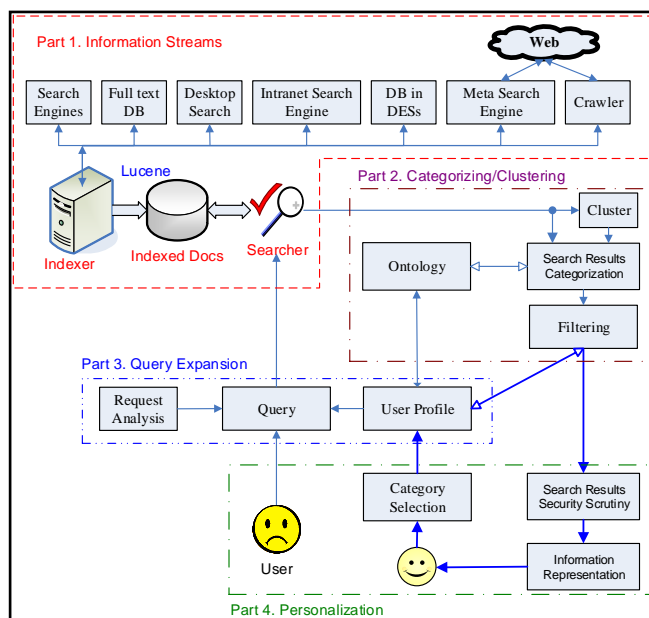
Part 1. Information Streams

Web

Search Engines

Full text DB

Desktop Search

Intranet Search Engine

DB in DESs

Meta Search Engine

Crawler

Lucene

Indexer

Indexed Docs

Searcher

Part 2. Categorizing/Clustering

Cluster

Ontology

Search Results Categorization

Filtering

Part 3. Query Expansion

Request Analysis

Query

User Profile

Category Selection

Search Results Security Scrutiny

User

Information Representation

Part 4. Personalization